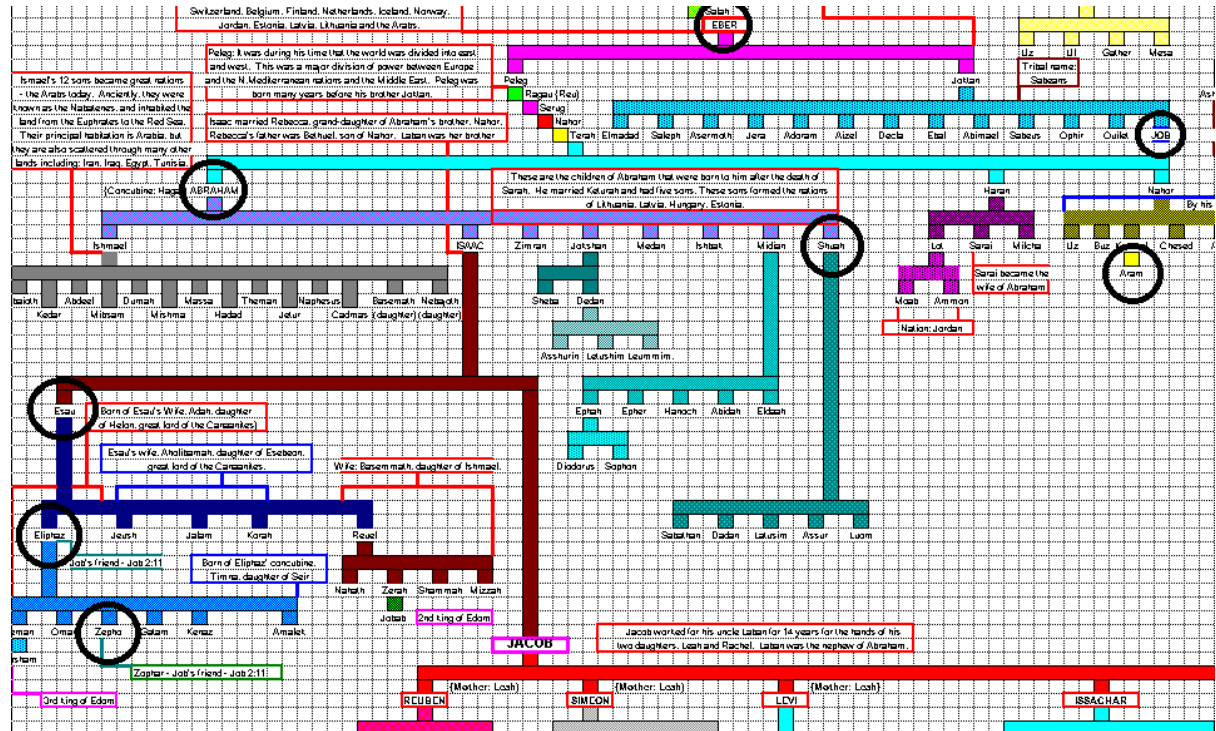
Switzerland, Belgium, Finland, Netherlands, Iceland, Norway, Jordan, Estonia, Latvia, Lithuania and the Arabs.

Salah

EBER

Uz Ul Gether Mesa

Peleg: It was during his time that the world was divided into east and west. This was a major division of power between Europe and the N. Mediterranean nations and the Middle East. Peleg was born many years before his brother Joktan.

Ismael's 12 sons became great nations - the Arabs today. Anciently, they were known as the Nabatenes, and inhabited the land from the Euphrates to the Red Sea. Their principal habitation is Arabia, but they are also scattered through many other lands including: Iran, Iraq, Egypt, Tunisia.

Peleg

Joktan

Tribal name: Sabeans

Ragau (Reu)

Serug

Nahor

Terah

Isaac married Rebecca, grand-daughter of Abraham's brother, Nahor. Rebecca's father was Bethuel, son of Nahor. Laban was her brother

Elmodad Saleph Asermoth Jera Adoram Aizel Decla Ebal Abimael Sabeus Ophir Ouilat JOB

(Concubine: Hagar) ABRAHAM

These are the children of Abraham that were born to him after the death of Sarah. He married Keturah and had five sons. These sons formed the nations of Lithuania, Latvia, Hungary, Estonia.

Haran

Nahor

By his

Ishmael

ISAAC Zimran Jokshan Medan Ishbak Midian Shuah

Lot Sarai Milcha

Uz Buz Chesed

Aram

Sarai became the wife of Abraham

Moab Ammon

Nation: Jordan

Nebaioth Kedar Abdeel Mibsam Dumah Mishma Massa Hadad Theman Jetur Naphesus Cadmas Basemath (daughter) Nebaioth (daughter)

Sheba Dedan

Assurim Letushim Leummim

Ephah Epher Hanoch Abidah Eldaah

Diodorus Saphan

Esau

Born of Esau's Wife, Adah, daughter of Helon, great lord of the Canaanites)

Esau's wife, Aholibamah, daughter of Esebeon, great lord of the Canaanites.

Wife: Basemmath, daughter of Ishmael.

Eliphaz Jeush Jalam Korah Reuel

Sabathan Dadan Latusim Assur Luom

Job's friend - Job 2:11

Born of Eliphaz' concubine, Timna, daughter of Seir.

Nahath Zerah Shammah Mizzah

Jobab

2nd king of Edom

Teman Omar Zepho Gatam Kenaz Amalek

JACOB

Jacob worked for his uncle Laban for 14 years for the hands of his two daughters, Leah and Rachel. Laban was the nephew of Abraham.

Husham

Zophar - Job's friend - Job 2:11

3rd king of Edom

REUBEN (Mother: Leah)

SIMEON (Mother: Leah)

LEVI (Mother: Leah)

ISSACHAR